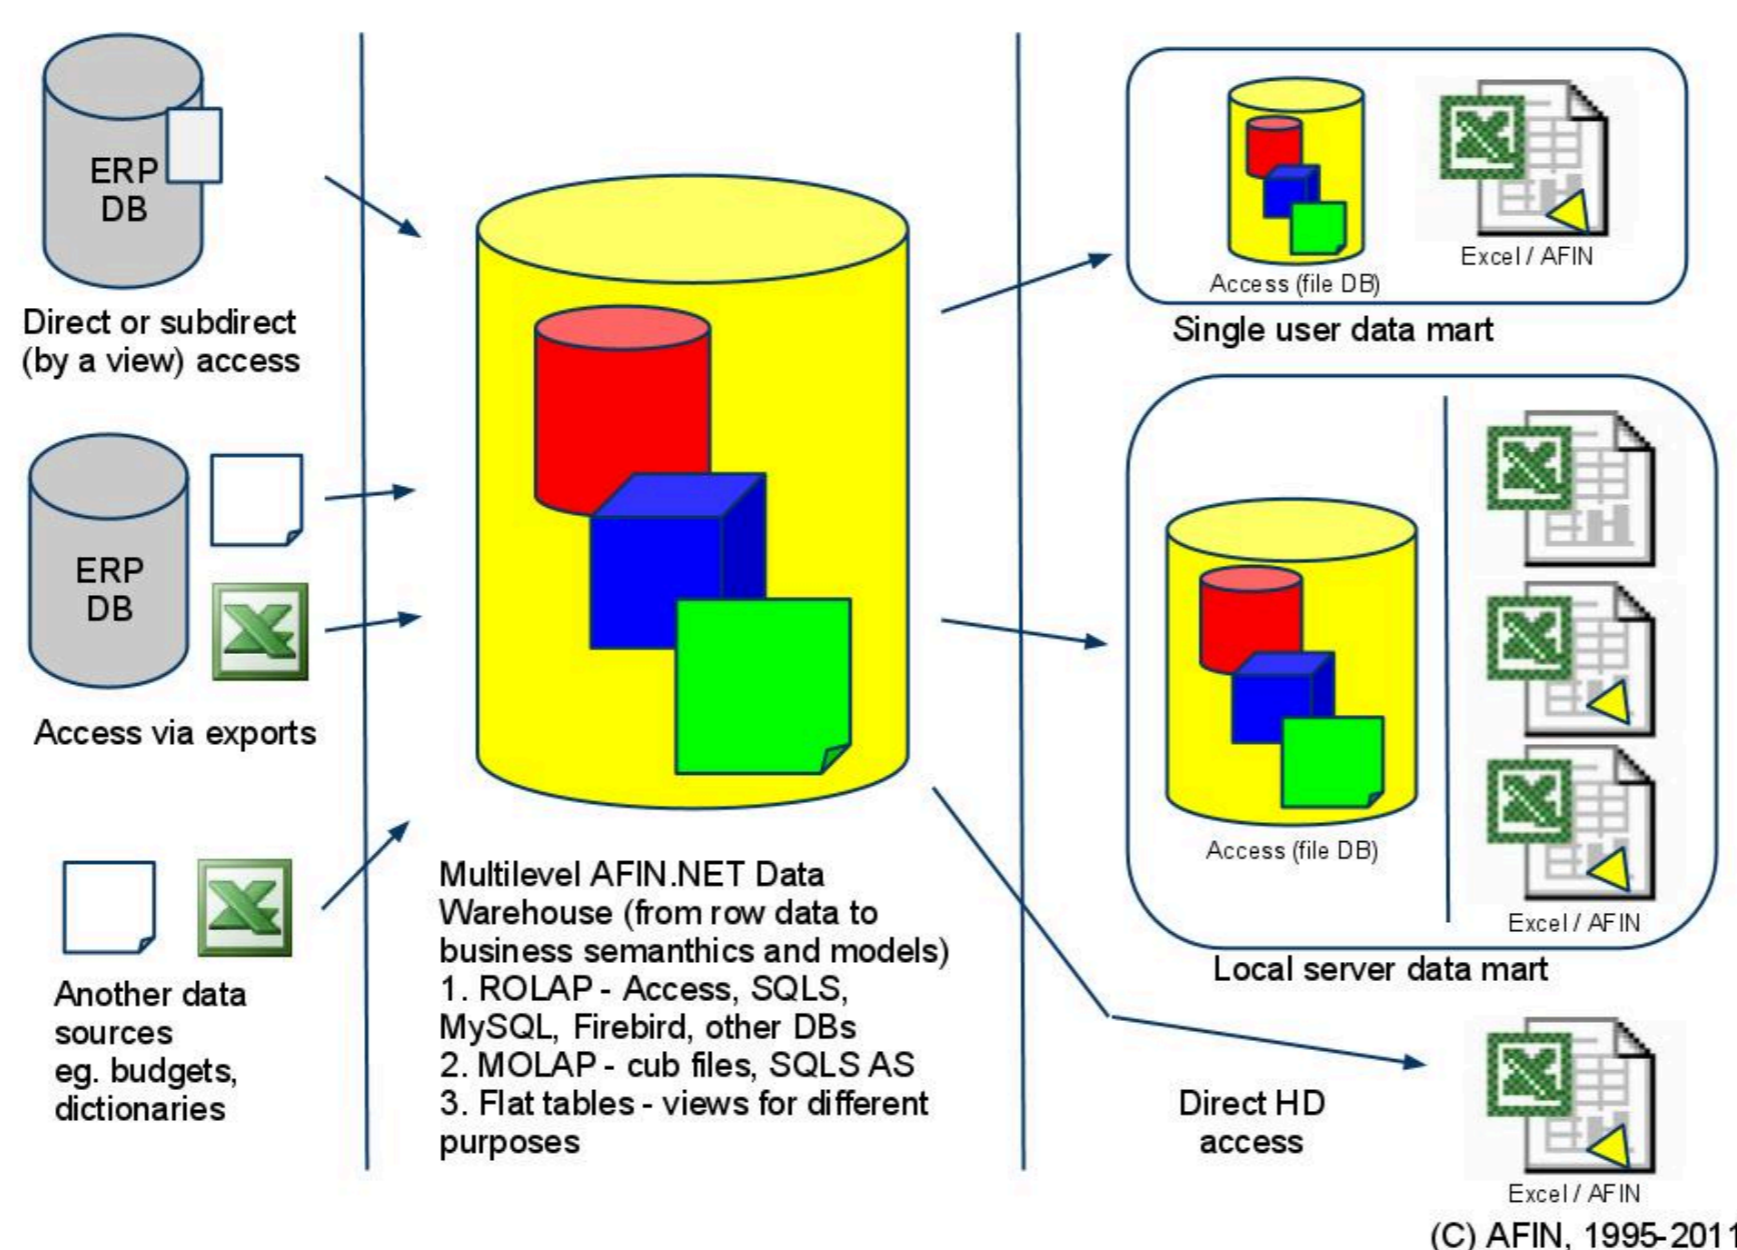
ERP DB

Direct or subdirect (by a view) access

ERP DB

Access via exports

Another data sources eg. budgets, dictionaries

Multilevel AFIN.NET Data Warehouse (from row data to business semanthics and models)
1. ROLAP - Access, SQLS, MySQL, Firebird, other DBs
2. MOLAP - cub files, SQLS AS
3. Flat tables - views for different purposes

Access (file DB)

Excel / AFIN

Single user data mart

Access (file DB)

Excel / AFIN

Local server data mart

Direct HD access

Excel / AFIN

(C) AFIN, 1995-2011